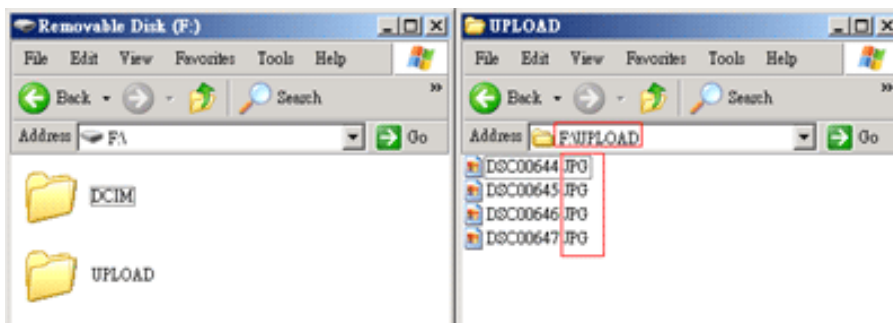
Removable Disk (F:)

File Edit View Favorites Tools Help

Back Search

Address F:\ Go

DCIM

UPLOAD

UPLOAD

File Edit View Favorites Tools Help

Back Search »

Address F:\UPLOAD Go

DSC00644.JPG
DSC00645.JPG
DSC00646.JPG
DSC00647.JPG